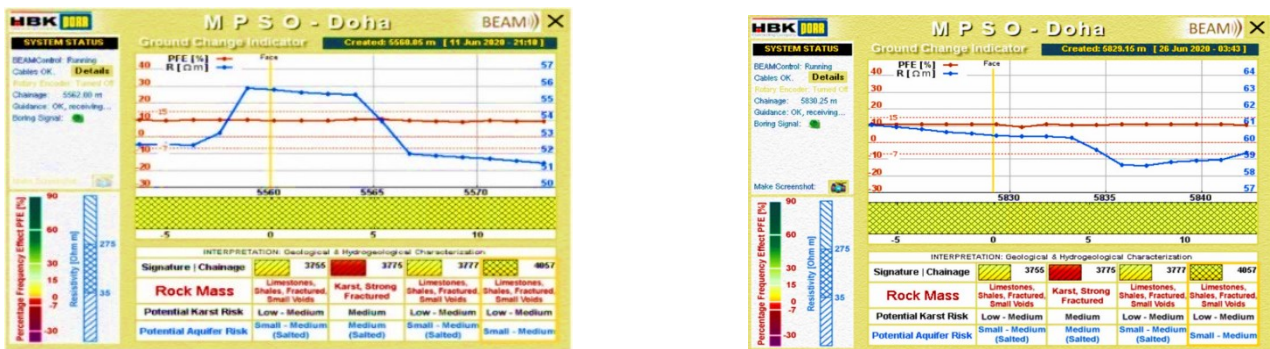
HBK DOHA
M P S O - Doha
BEAM
SYSTEM STATUS
Ground Change Indicator
Created: 5560.05 m [ 11 Jun 2020 - 21:18 ]
BEAMControl: Running
Cables OK.
Details
Rotary Encoder: Turned Off
Chainage: 5562.60 m
Guidance: OK, receiving...
Boring Signal:
Make Screenshot:
PFE [%]
R [Ω m]
Face
40
30
20
10
0
-10
-20
-30
15
-7
57
56
55
54
53
52
51
50
5560
5565
5570
-5
0
5
10
90
60
30
15
0
-7
-30
Percentage Frequency Effect PFE [%]
Resistivity [Ohm m]
275
35
INTERPRETATION: Geological & Hydrogeological Characterization

| Signature \| Chainage | 3755 | 3775 | 3777 | 4057 |
|---|---|---|---|---|
| Rock Mass | Limestones, Shales, Fractured, Small Voids | Karst, Strong Fractured | Limestones, Shales, Fractured, Small Voids | Limestones, Shales, Fractured, Small Voids |
| Potential Karst Risk | Low - Medium | Medium | Low - Medium | Low - Medium |
| Potential Aquifer Risk | Small - Medium (Salted) | Medium (Salted) | Small - Medium (Salted) | Small - Medium |

HBK DOHA
M P S O - Doha
BEAM
SYSTEM STATUS
Ground Change Indicator
Created: 5829.15 m [ 26 Jun 2020 - 03:43 ]
BEAMControl: Running
Cables OK.
Details
Rotary Encoder: Turned Off
Chainage: 5838.25 m
Guidance: OK, receiving...
Boring Signal:
Make Screenshot:
PFE [%]
R [Ω m]
Face
40
30
20
10
0
-10
-20
-30
15
-7
64
63
62
61
60
59
58
57
5830
5835
5840
-5
0
5
10
90
60
30
15
0
-7
-30
Percentage Frequency Effect PFE [%]
Resistivity [Ohm m]
275
35
INTERPRETATION: Geological & Hydrogeological Characterization

| Signature \| Chainage | 3755 | 3775 | 3777 | 4057 |
|---|---|---|---|---|
| Rock Mass | Limestones, Shales, Fractured, Small Voids | Karst, Strong Fractured | Limestones, Shales, Fractured, Small Voids | Limestones, Shales, Fractured, Small Voids |
| Potential Karst Risk | Low - Medium | Medium | Low - Medium | Low - Medium |
| Potential Aquifer Risk | Small - Medium (Salted) | Medium (Salted) | Small - Medium (Salted) | Small - Medium |